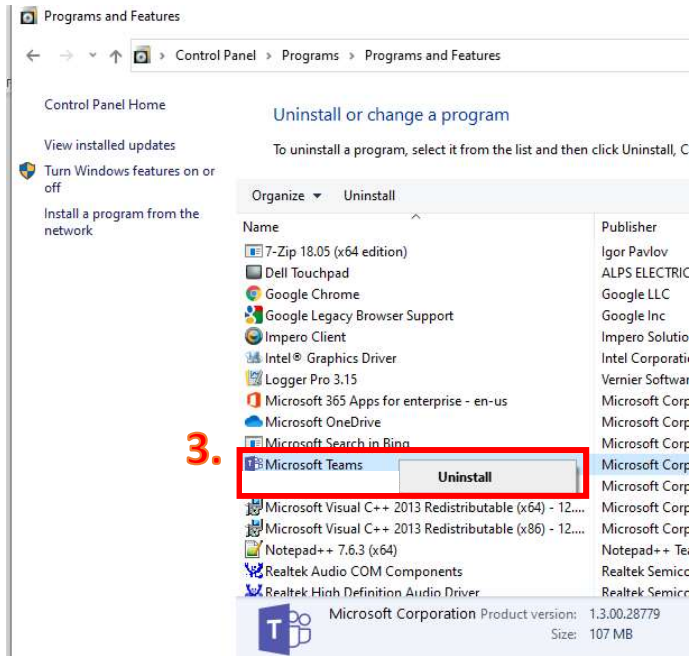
Programs and Features

Control Panel > Programs > Programs and Features

Control Panel Home

View installed updates

Turn Windows features on or off

Install a program from the network

Uninstall or change a program

To uninstall a program, select it from the list and then click Uninstall, C

Organize ▾ Uninstall

| Name | Publisher |
|---|---|
| 7-Zip 18.05 (x64 edition) | Igor Pavlov |
| Dell Touchpad | ALPS ELECTRIC |
| Google Chrome | Google LLC |
| Google Legacy Browser Support | Google Inc |
| Impero Client | Impero Solutio |
| Intel® Graphics Driver | Intel Corporatio |
| Logger Pro 3.15 | Vernier Softwar |
| Microsoft 365 Apps for enterprise - en-us | Microsoft Corp |
| Microsoft OneDrive | Microsoft Corp |
| Microsoft Search in Bing | Microsoft Corp |
| Microsoft Teams | Microsoft Corp |
| | Microsoft Corp |
| Microsoft Visual C++ 2013 Redistributable (x64) - 12.... | Microsoft Corp |
| Microsoft Visual C++ 2013 Redistributable (x86) - 12.... | Microsoft Corp |
| Notepad++ 7.6.3 (x64) | Notepad++ Tea |
| Realtek Audio COM Components | Realtek Semico |
| Realtek High Definition Audio Driver | Realtek Semico |

3.

Uninstall

Microsoft Corporation Product version: 1.3.00.28779
Size: 107 MB